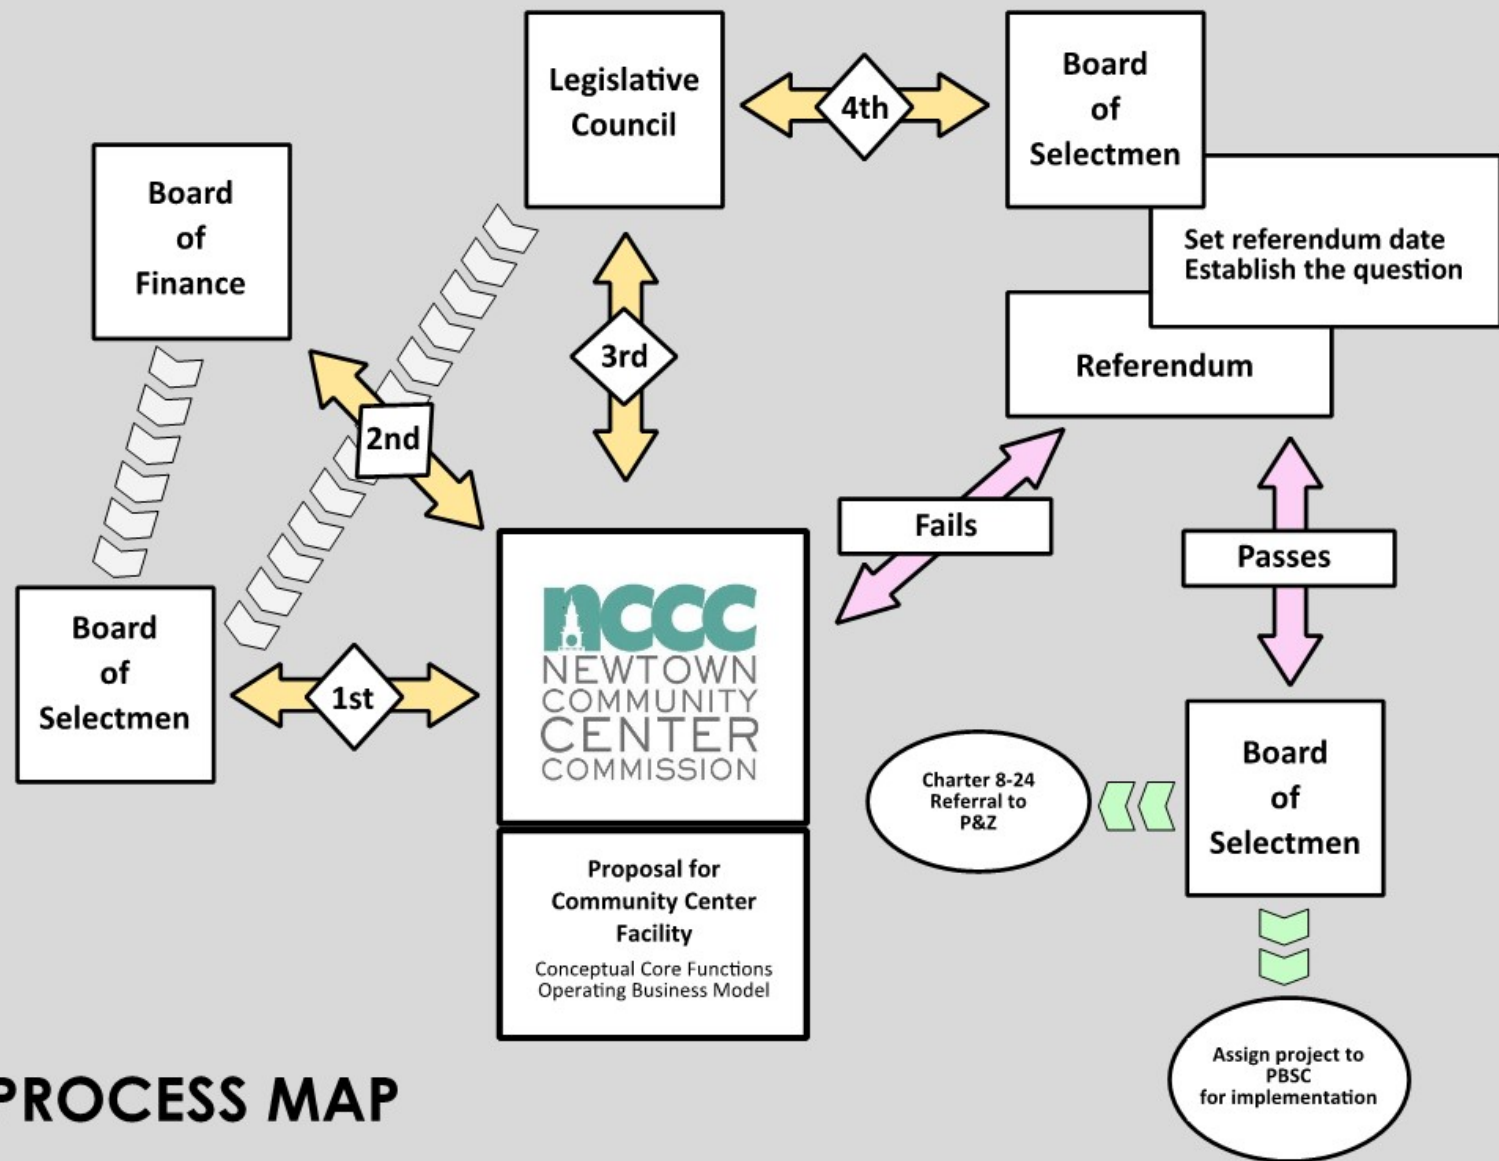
Legislative Council

4th

Board of Selectmen

Set referendum date
Establish the question

Board of Finance

3rd

Referendum

2nd

Fails

Passes

NCCC
NEWTOWN COMMUNITY CENTER COMMISSION

Board of Selectmen

1st

Board of Selectmen

Charter 8-24 Referral to P&Z

Proposal for Community Center Facility

Conceptual Core Functions
Operating Business Model

Assign project to PBSC for implementation

PROCESS MAP